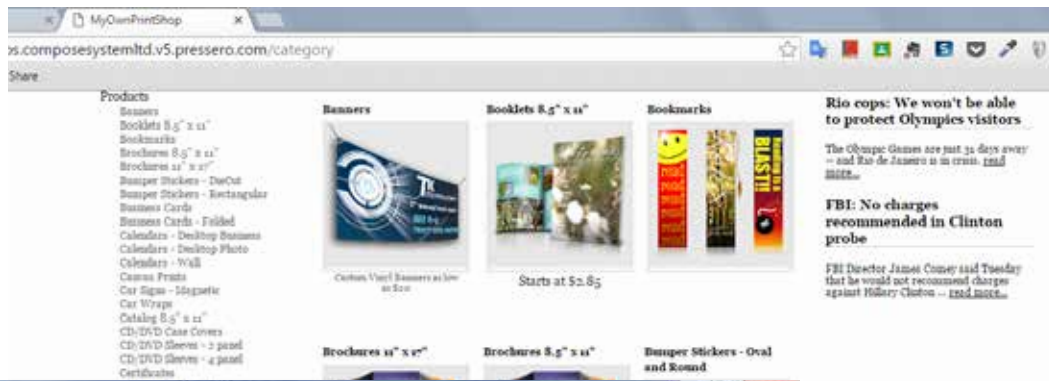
MyOwnPrintShop

s.composesystemltd.v5.pressero.com/category

Share

Products
Banners
Booklets 8.5" x 11"
Bookmarks
Brochures 8.5" x 11"
Brochures 11" x 17"
Bumper Stickers - DieCut
Bumper Stickers - Rectangular
Business Cards
Business Cards - Folded
Calendars - Desktop Business
Calendars - Desktop Photo
Calendars - Wall
Canvas Prints
Car Signs - Magnetic
Car Wraps
Catalog 8.5" x 11"
CD/DVD Case Covers
CD/DVD Sleeves - 2 panel
CD/DVD Sleeves - 4 panel
Certificates

Banners

Custom Vinyl Banners as low as $2.0

Booklets 8.5" x 11"

Starts at $2.85

Bookmarks

BLAST!

Brochures 11" x 17"

Brochures 8.5" x 11"

Bumper Stickers - Oval and Round

Rio cops: We won't be able to protect Olympics visitors

The Olympic Games are just 31 days away -- and Rio de Janeiro is in crisis. read more...

FBI: No charges recommended in Clinton probe

FBI Director James Comey said Tuesday that he would not recommend charges against Hillary Clinton -- read more...